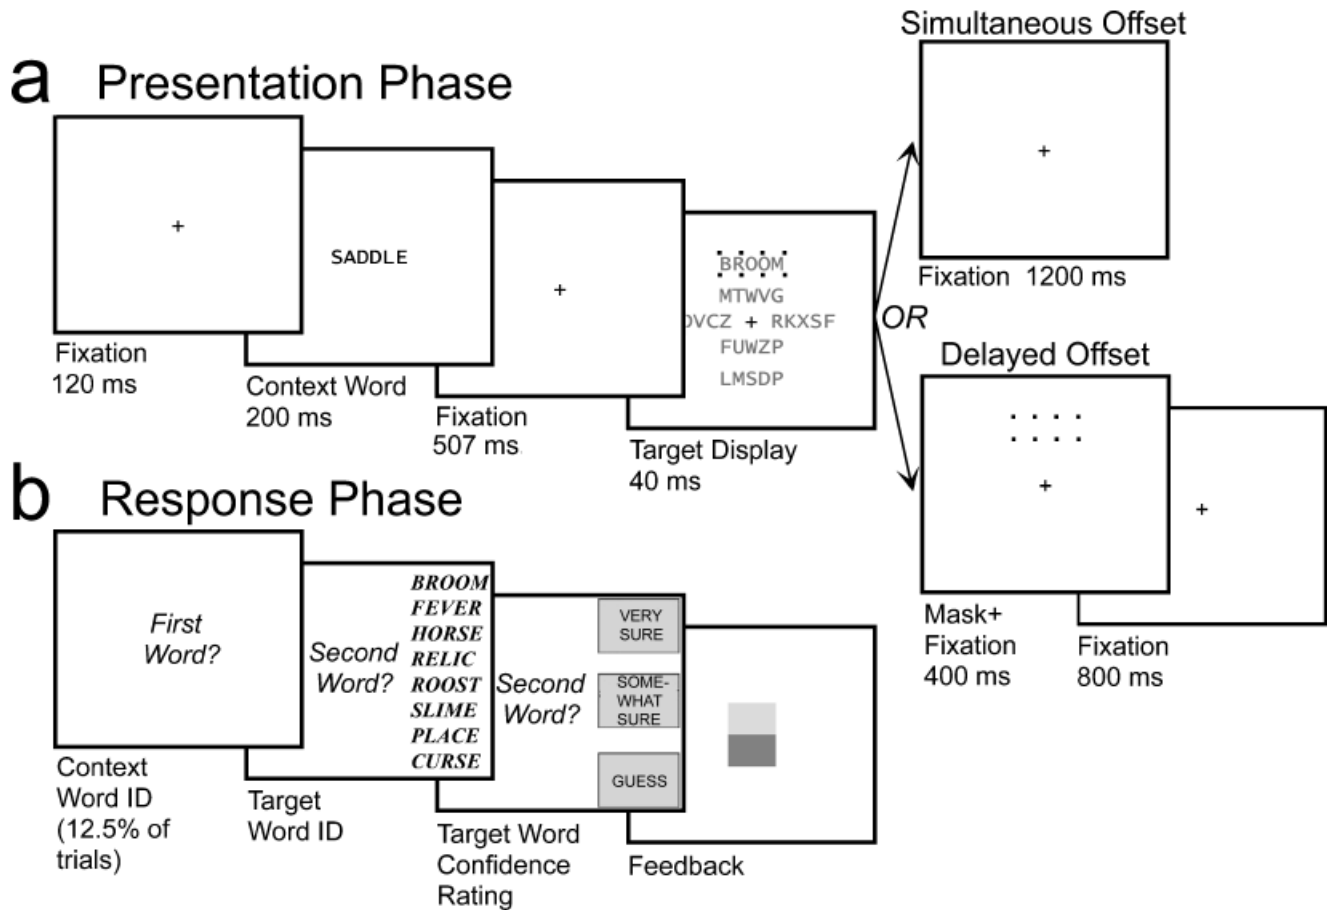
a Presentation Phase

+

Fixation 120 ms

SADDLE

Context Word 200 ms

+

Fixation 507 ms

BROOM
MTWVG
DVCZ + RKXSF
FUWZP
LMSDP

Target Display 40 ms

OR

Simultaneous Offset

+

Fixation 1200 ms

Delayed Offset

+

Mask+ Fixation 400 ms

+

Fixation 800 ms

b Response Phase

First Word?

Context Word ID (12.5% of trials)

Second Word?

BROOM
FEVER
HORSE
RELIC
ROOST
SLIME
PLACE
CURSE

Target Word ID

Second Word?

VERY SURE

SOME-WHAT SURE

GUESS

Target Word Confidence Rating

Feedback